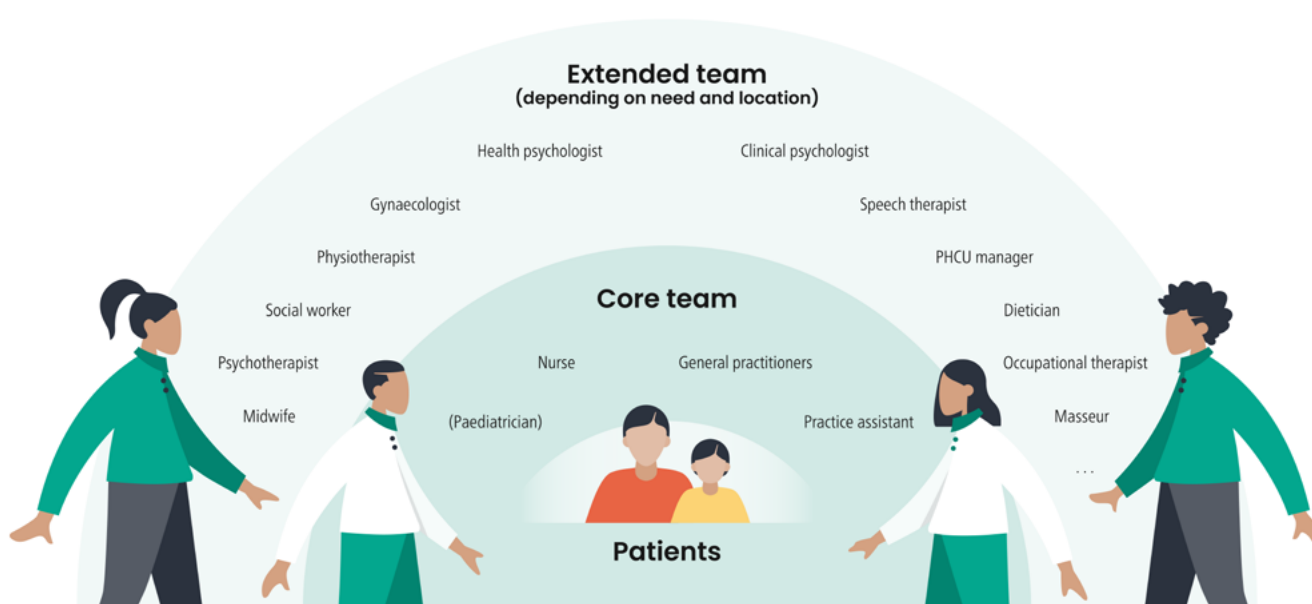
Extended team
(depending on need and location)

Health psychologist

Clinical psychologist

Gynaecologist

Speech therapist

Physiotherapist

PHCU manager

Social worker

Dietician

Psychotherapist

Occupational therapist

Midwife

Masseur

...

Core team

Nurse

General practitioners

(Paediatrician)

Practice assistant

Patients